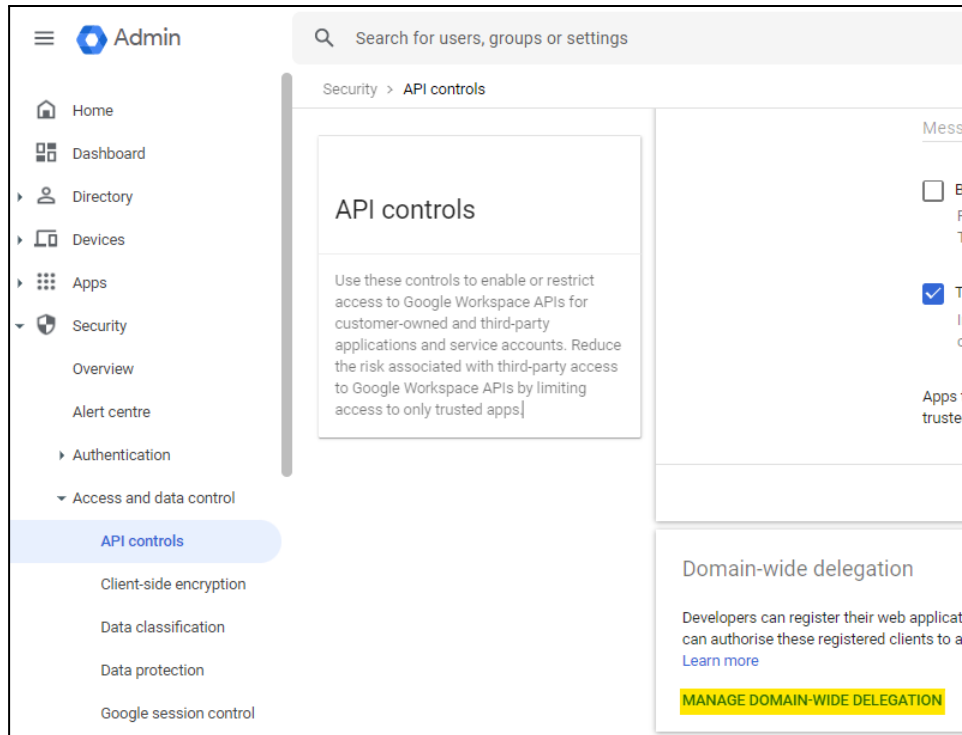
Admin

Search for users, groups or settings

Home
Dashboard
Directory
Devices
Apps
Security
Overview
Alert centre
Authentication
Access and data control
API controls
Client-side encryption
Data classification
Data protection
Google session control

Security > API controls

API controls

Use these controls to enable or restrict access to Google Workspace APIs for customer-owned and third-party applications and service accounts. Reduce the risk associated with third-party access to Google Workspace APIs by limiting access to only trusted apps.

Mess

B
F
T

T
I
c

Apps
truste

Domain-wide delegation

Developers can register their web applicat
can authorise these registered clients to a
Learn more

MANAGE DOMAIN-WIDE DELEGATION